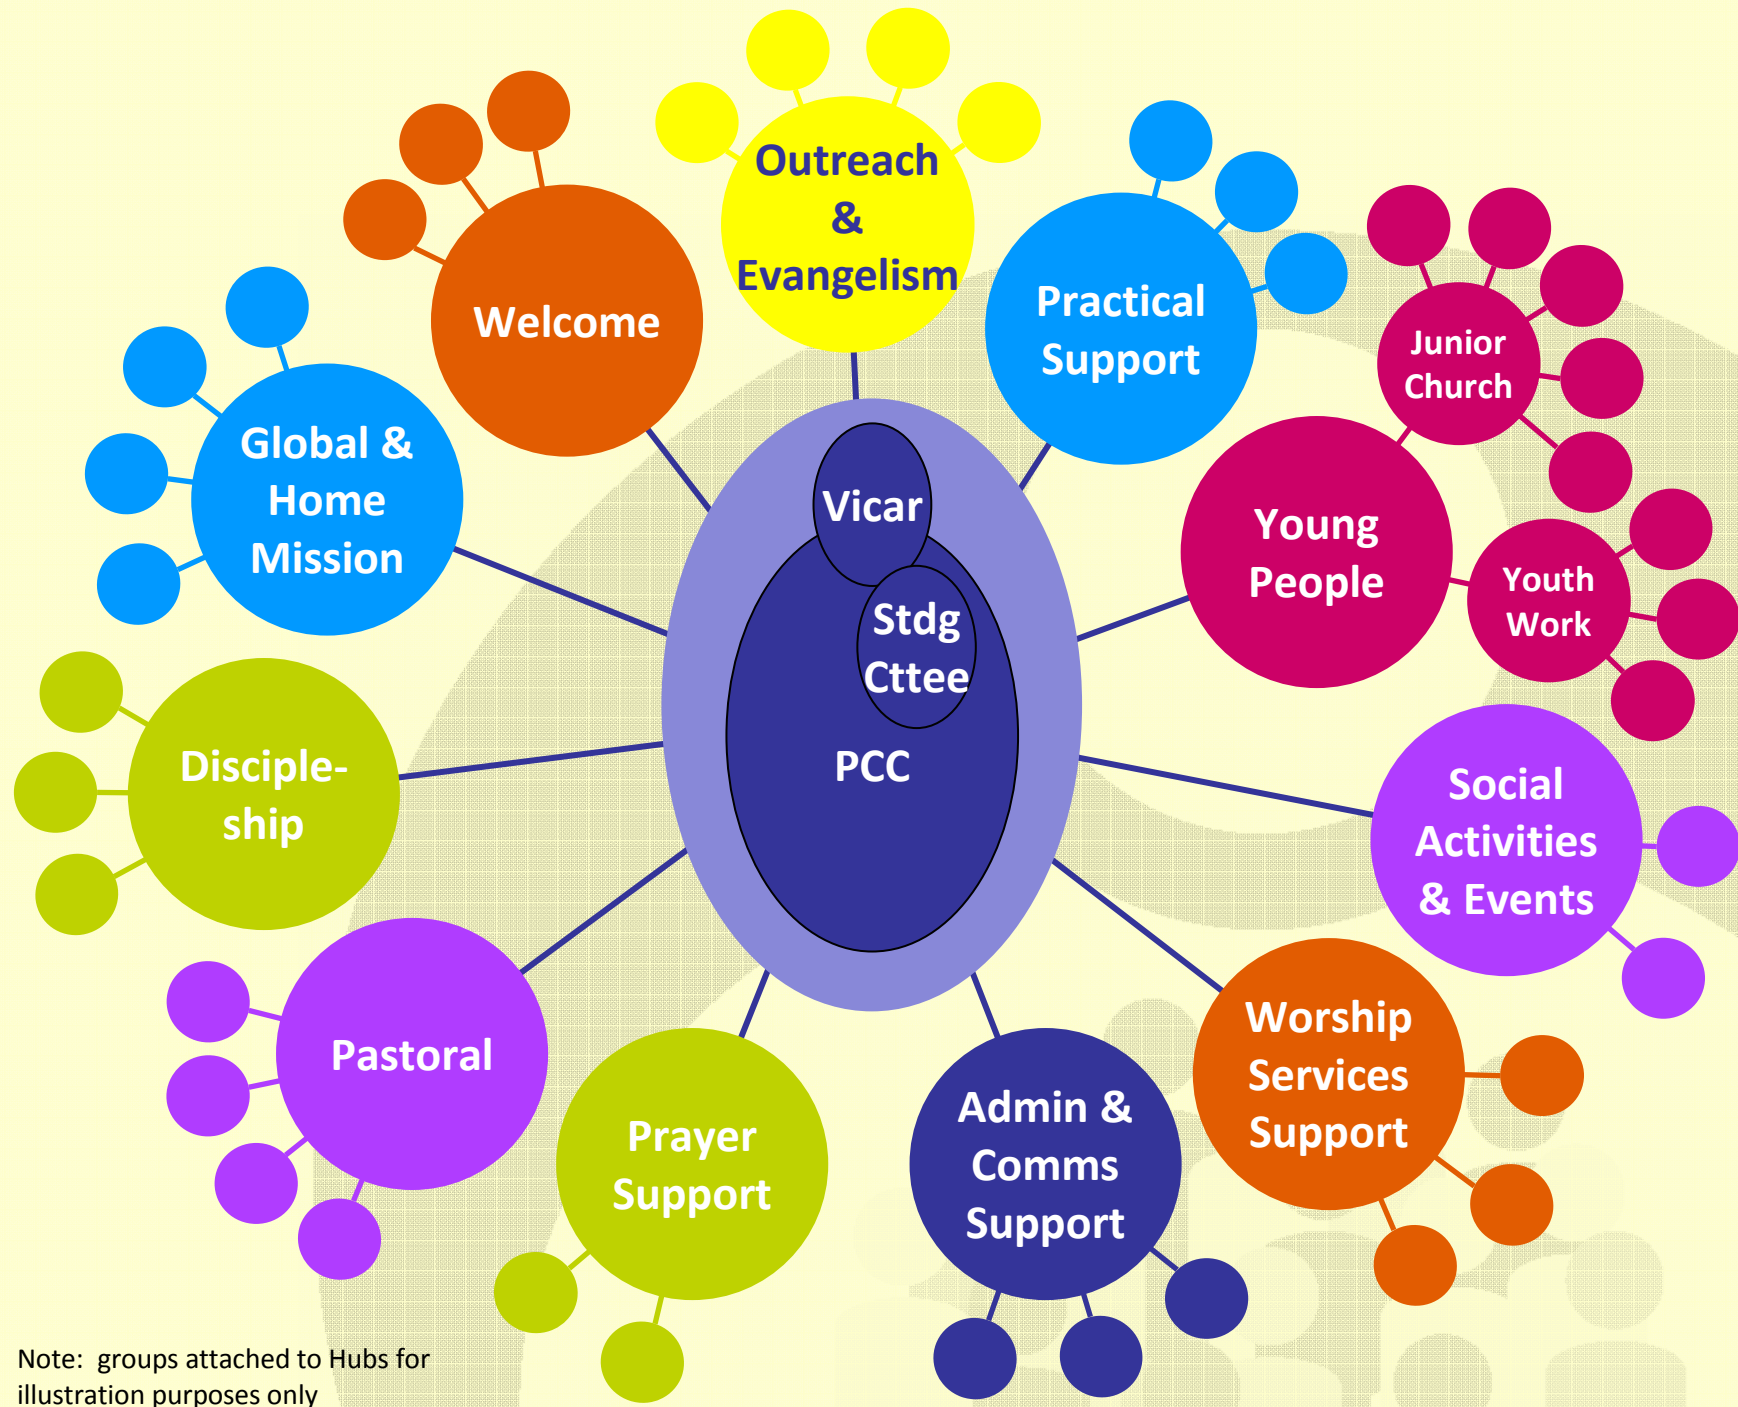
Outreach & Evangelism

Welcome

Practical Support

Global & Home Mission

Junior Church

Vicar

Stdg Cttee

PCC

Young People

Youth Work

Disciple-ship

Social Activities & Events

Pastoral

Prayer Support

Admin & Comms Support

Worship Services Support

Note: groups attached to Hubs for illustration purposes only